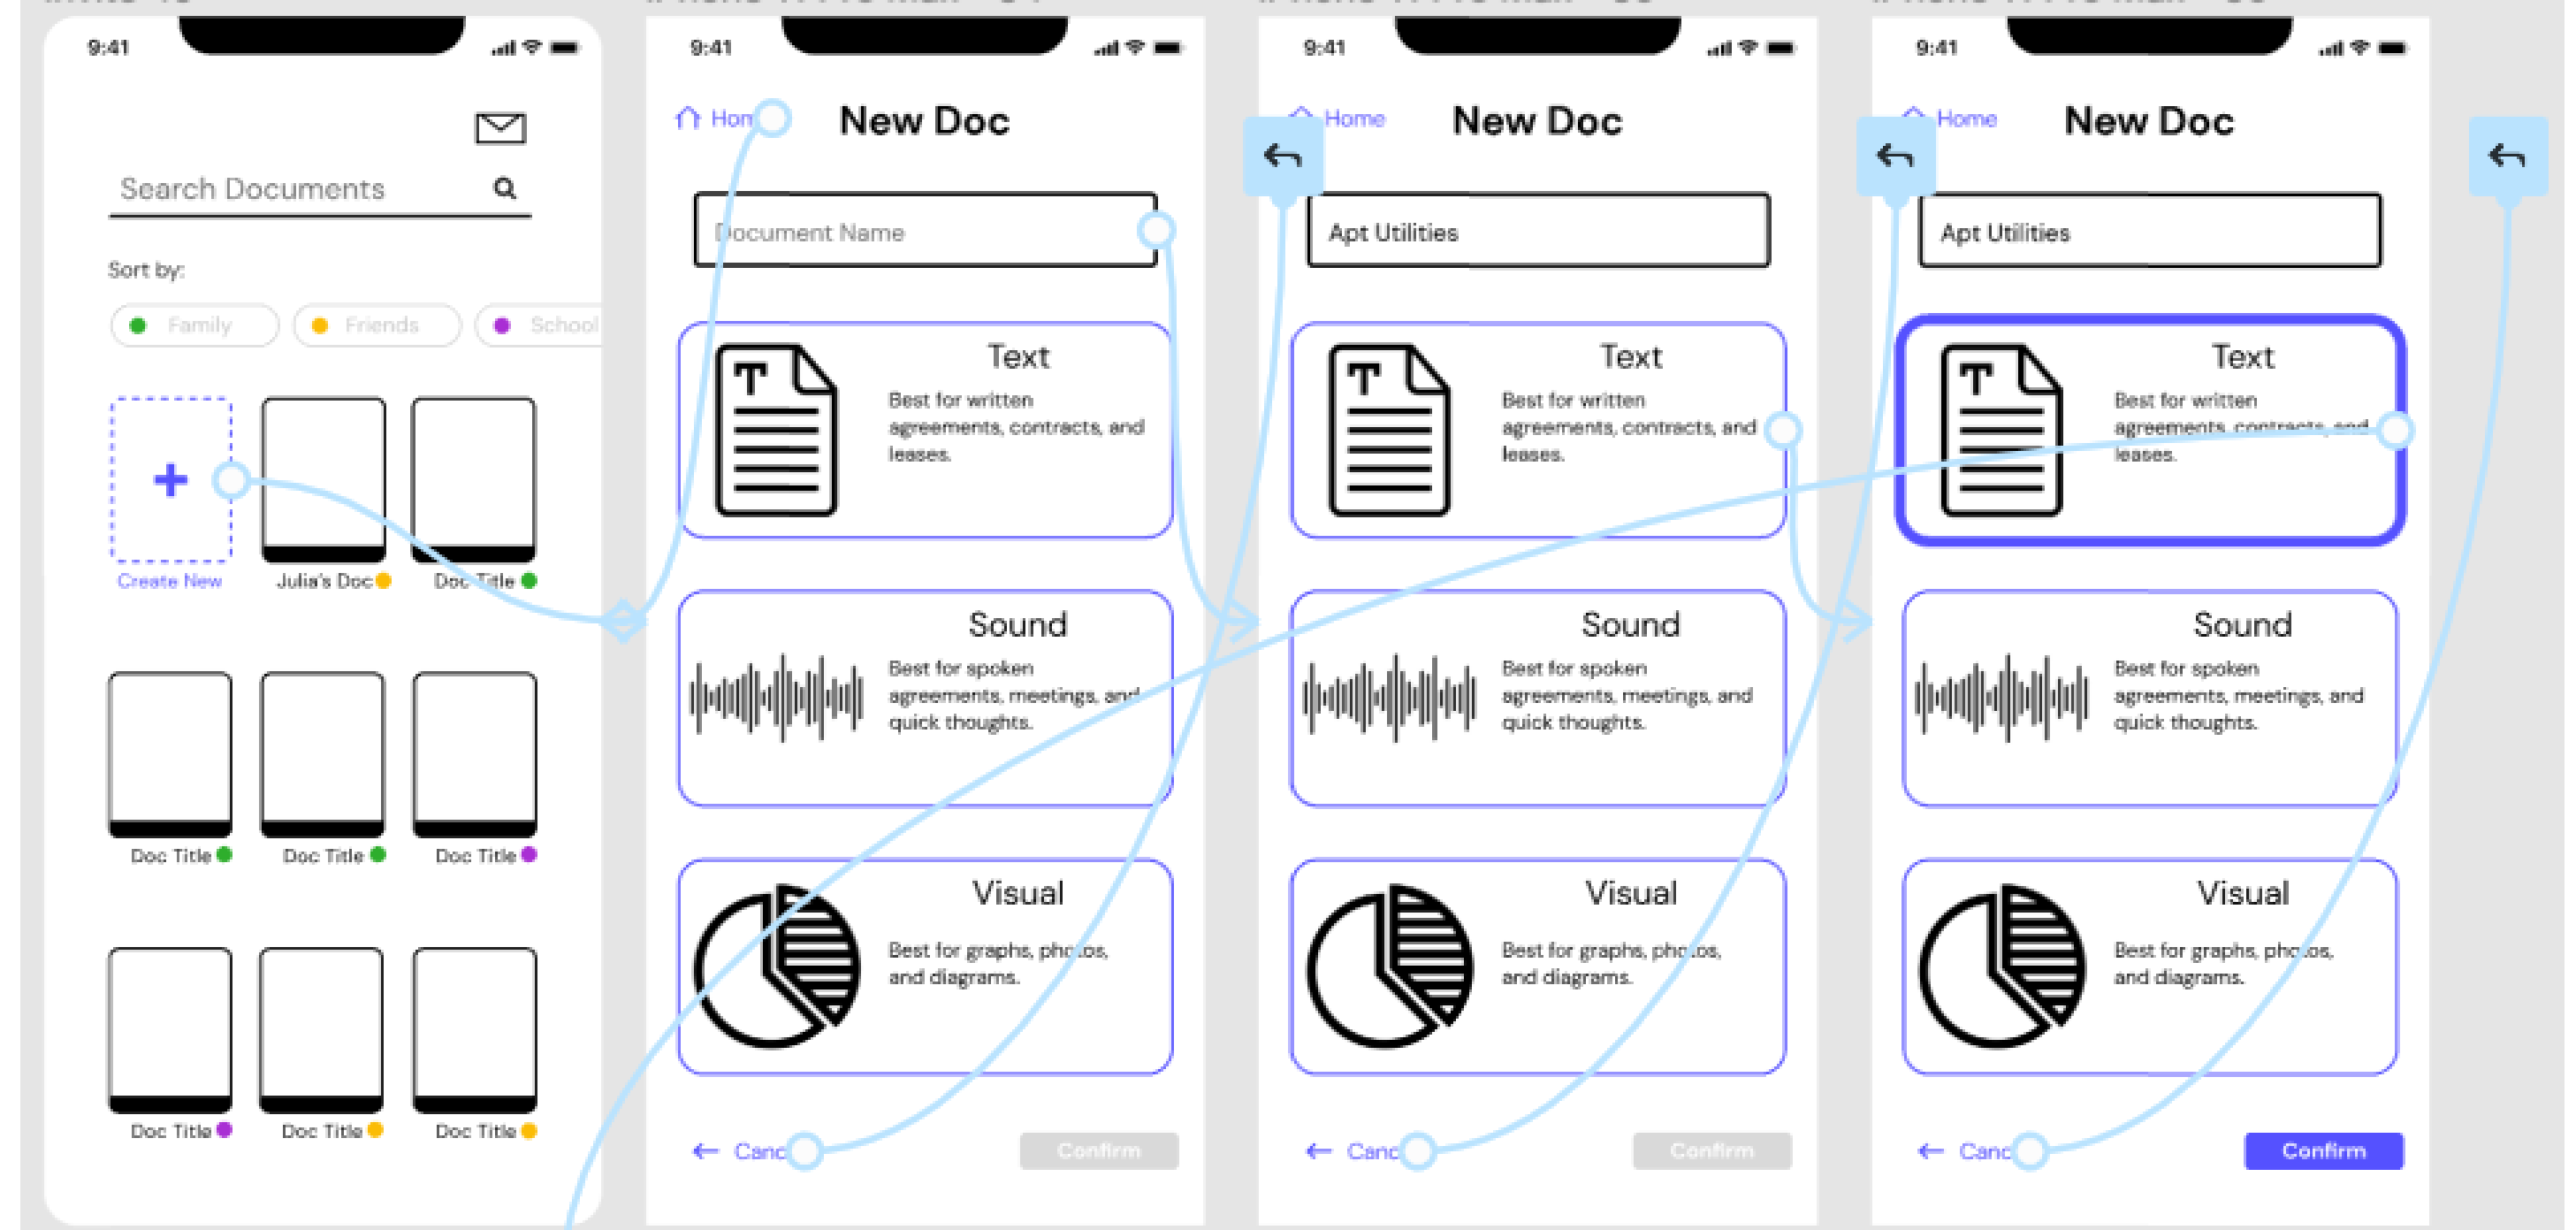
9:41

Search Documents

Sort by:

Family Friends School

Create New
Julia's Doc
Doc Title
Doc Title
Doc Title
Doc Title
Doc Title
Doc Title
Doc Title

9:41

Hom

New Doc

Document Name

Text
Best for written agreements, contracts, and leases.

Sound
Best for spoken agreements, meetings, and quick thoughts.

Visual
Best for graphs, photos, and diagrams.

Canc
Confirm

9:41

Home

New Doc

Apt Utilities

Text
Best for written agreements, contracts, and leases.

Sound
Best for spoken agreements, meetings, and quick thoughts.

Visual
Best for graphs, photos, and diagrams.

Canc
Confirm

9:41

Home

New Doc

Apt Utilities

Text
Best for written agreements, contracts, and leases.

Sound
Best for spoken agreements, meetings, and quick thoughts.

Visual
Best for graphs, photos, and diagrams.

Canc
Confirm